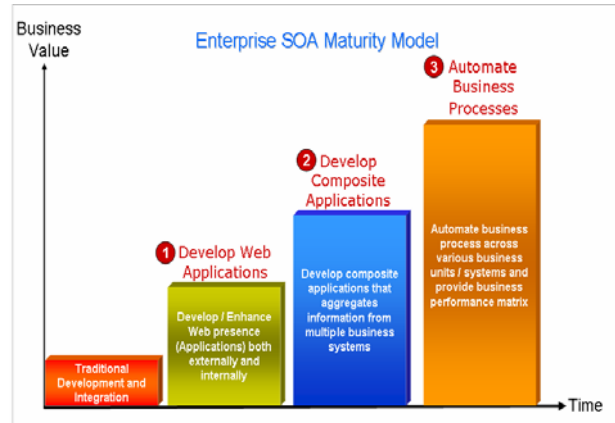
Business Value

Enterprise SOA Maturity Model

Traditional Development and Integration

1 Develop Web Applications

Develop / Enhance Web presence (Applications) both externally and internally

2 Develop Composite Applications

Develop composite applications that aggregates information from multiple business systems

3 Automate Business Processes

Automate business process across various business units / systems and provide business performance matrix

Time